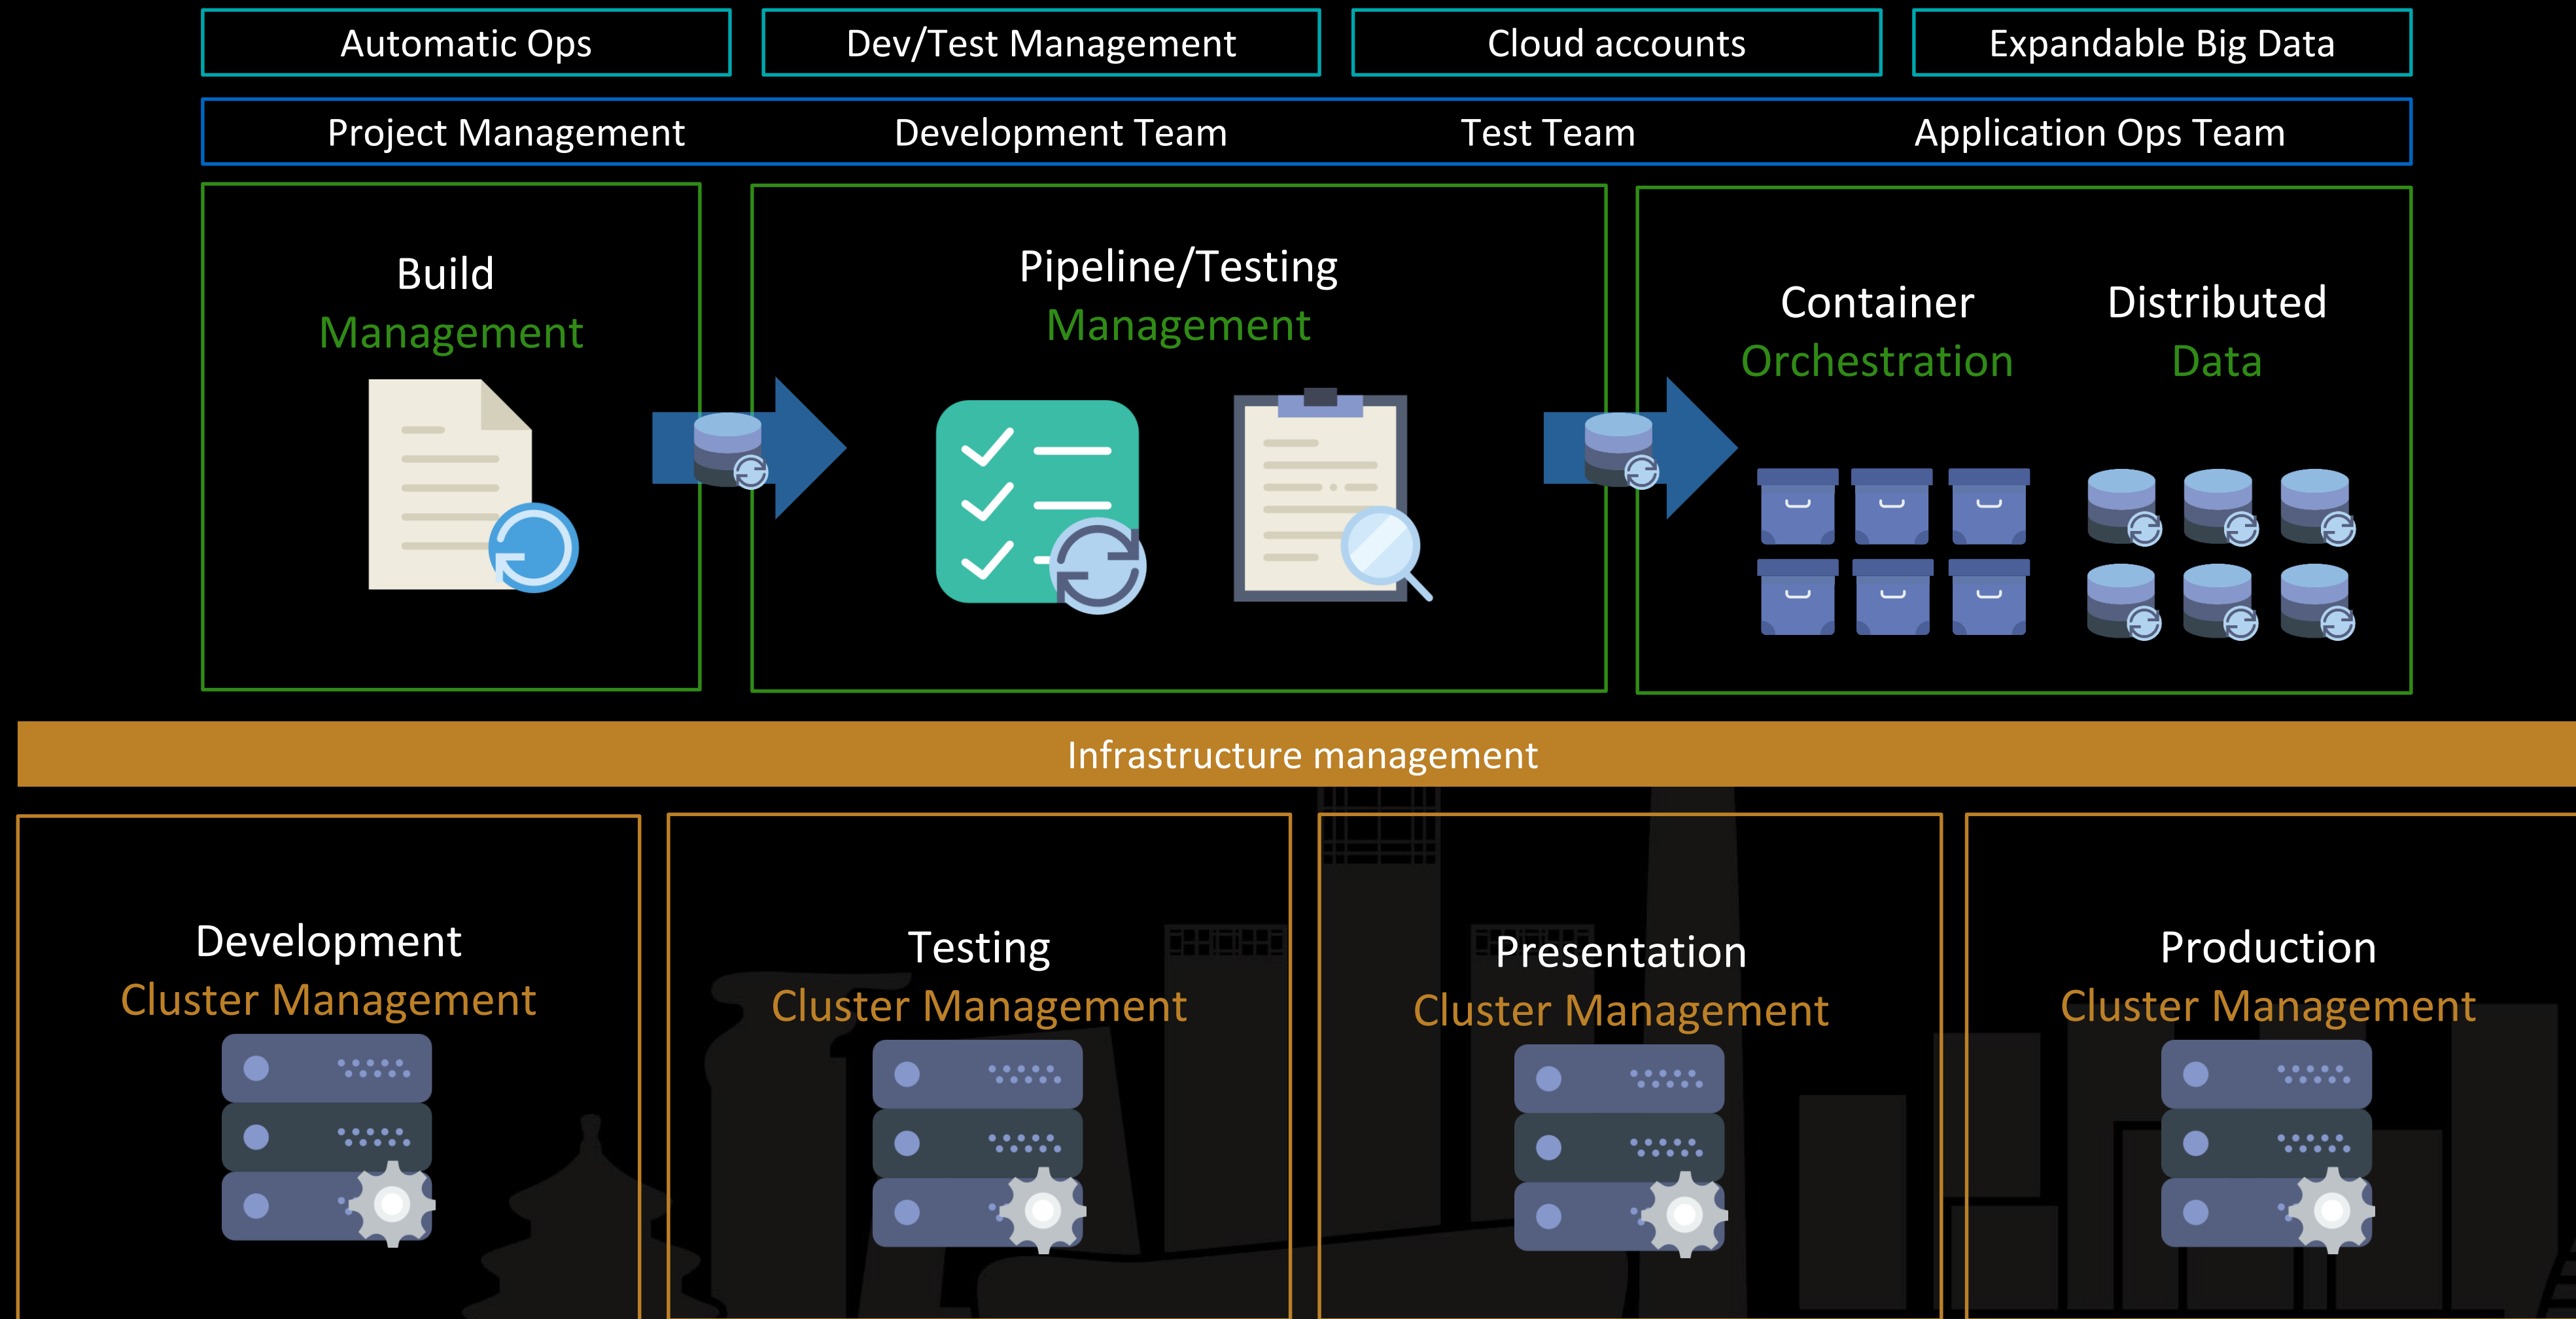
Automatic Ops
Dev/Test Management
Cloud accounts
Expandable Big Data

Project Management
Development Team
Test Team
Application Ops Team

Build
Management

Pipeline/Testing
Management

Container
Orchestration

Distributed
Data

Infrastructure management

Development
Cluster Management

Testing
Cluster Management

Presentation
Cluster Management

Production
Cluster Management